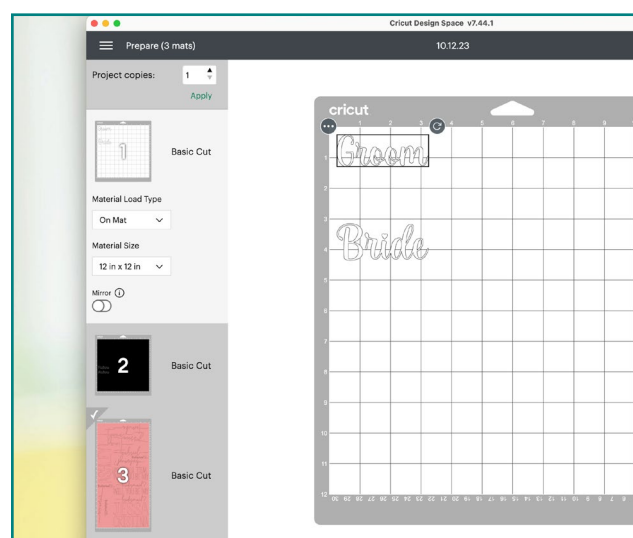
Cricut Design Space v7.44.1

Prepare (3 mats)

10.12.23

Project copies: 1

Apply

1

Basic Cut

Material Load Type

On Mat

Material Size

12 in x 12 in

Mirror

2

Basic Cut

3

Basic Cut

cricut

1 2 3 4 5 6 7 8 9

Groom

Bride

1
2
3
4
5
6
7
8
9
10
11
12